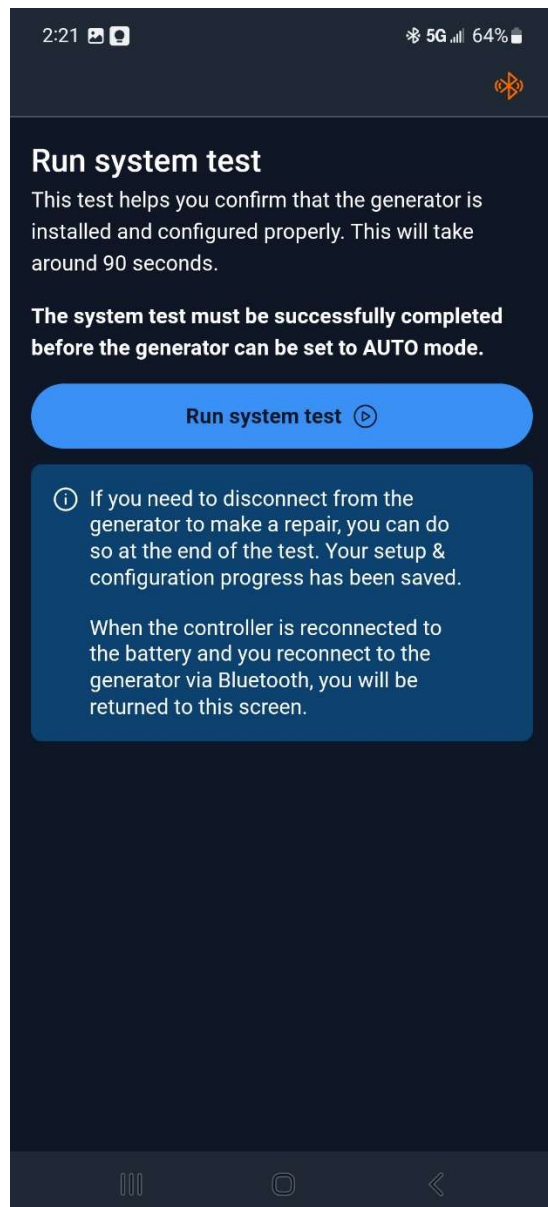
2:21 5G 64%

Run system test

This test helps you confirm that the generator is installed and configured properly. This will take around 90 seconds.

**The system test must be successfully completed before the generator can be set to AUTO mode.**

Run system test

If you need to disconnect from the generator to make a repair, you can do so at the end of the test. Your setup & configuration progress has been saved.

When the controller is reconnected to the battery and you reconnect to the generator via Bluetooth, you will be returned to this screen.